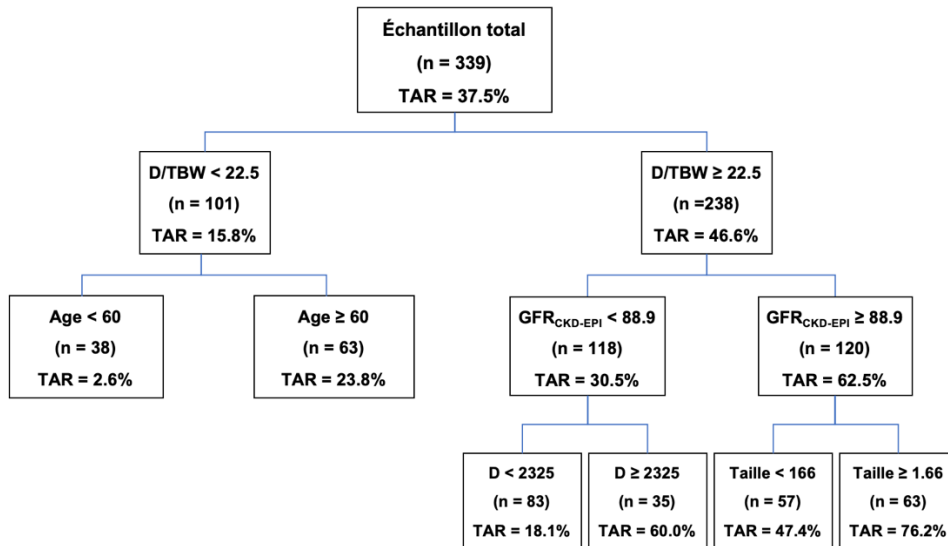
Échantillon total
(n = 339)
TAR = 37.5%

D/TBW < 22.5
(n = 101)
TAR = 15.8%

D/TBW ≥ 22.5
(n =238)
TAR = 46.6%

Age < 60
(n = 38)
TAR = 2.6%

Age ≥ 60
(n = 63)
TAR = 23.8%

$GFR_{CKD-EPI}$ < 88.9
(n = 118)
TAR = 30.5%

$GFR_{CKD-EPI}$ ≥ 88.9
(n = 120)
TAR = 62.5%

D < 2325
(n = 83)
TAR = 18.1%

D ≥ 2325
(n = 35)
TAR = 60.0%

Taille < 166
(n = 57)
TAR = 47.4%

Taille ≥ 1.66
(n = 63)
TAR = 76.2%